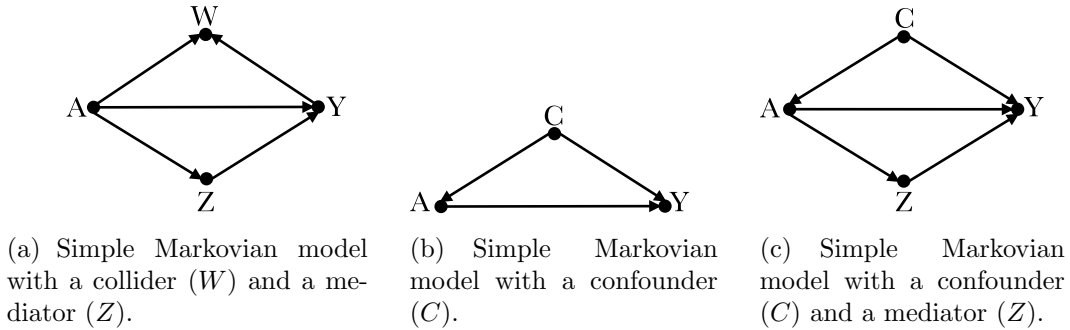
W

A

Y

Z

(a) Simple Markovian model with a collider ($W$) and a mediator ($Z$).

C

A

Y

(b) Simple Markovian model with a confounder ($C$).

C

A

Y

Z

(c) Simple Markovian model with a confounder ($C$) and a mediator ($Z$).